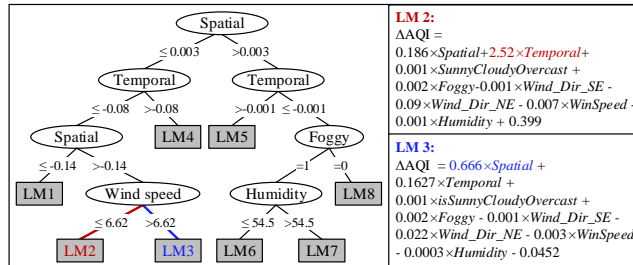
Spatial

≤ 0.003 >0.003

Temporal Temporal

≤ -0.08 >-0.08 >-0.001 ≤ -0.001

Spatial LM4 LM5 Foggy

≤ -0.14 >-0.14 =1 =0

LM1 Wind speed Humidity LM8

≤ 6.62 >6.62 ≤ 54.5 >54.5

LM2 LM3 LM6 LM7

LM 2:
ΔAQI =
0.186×*Spatial*+2.52×*Temporal*+
0.001×*SunnyCloudyOvercast* +
0.002×*Foggy*-0.001×*Wind_Dir_SE* -
0.09×*Wind_Dir_NE* - 0.007×*WinSpeed* -
0.001×*Humidity* + 0.399

LM 3:
ΔAQI = 0.666×*Spatial* +
0.1627×*Temporal* +
0.001×*isSunnyCloudyOvercast* +
0.002×*Foggy* - 0.001×*Wind_Dir_SE* -
0.022×*Wind_Dir_NE* - 0.003×*WinSpeed*
- 0.0003×*Humidity* - 0.0452